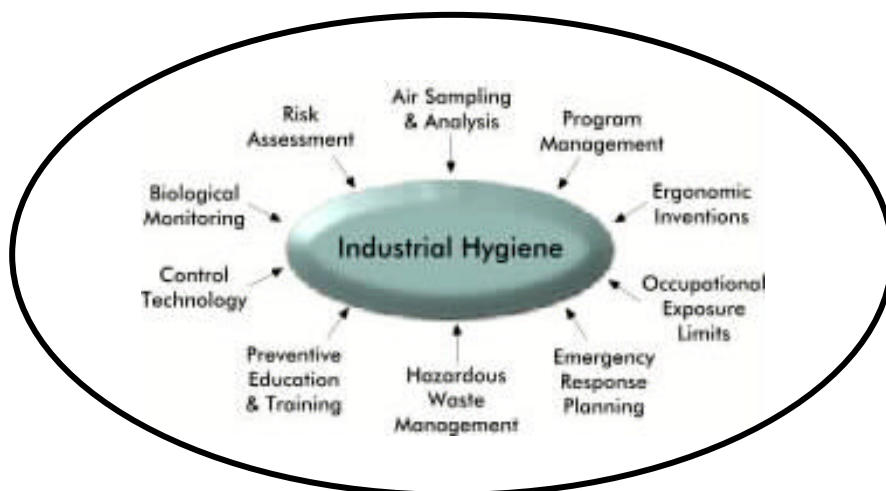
Risk Assessment

Air Sampling & Analysis

Program Management

Biological Monitoring

Ergonomic Inventions

Industrial Hygiene

Control Technology

Occupational Exposure Limits

Preventive Education & Training

Hazardous Waste Management

Emergency Response Planning